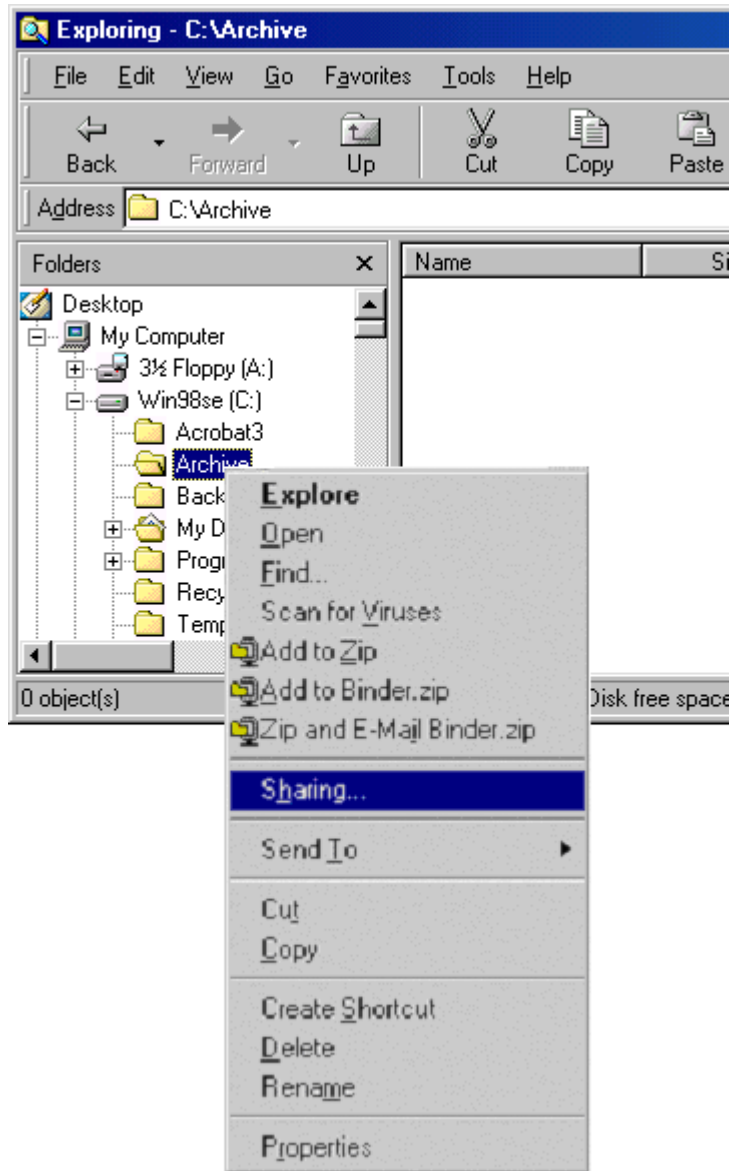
Exploring - C:\Archive

File Edit View Go Favorites Tools Help

Back Forward Up Cut Copy Paste

Address C:\Archive

Folders ×

Name Si

Desktop
My Computer
3½ Floppy (A:)
Win98se (C:)
Acrobat3
Archive
Back
My D
Progr
Recy
Temp

0 object(s)

Disk free space

Explore
Open
Find...
Scan for Viruses
Add to Zip
Add to Binder.zip
Zip and E-Mail Binder.zip
Sharing...
Send To
Cut
Copy
Create Shortcut
Delete
Rename
Properties